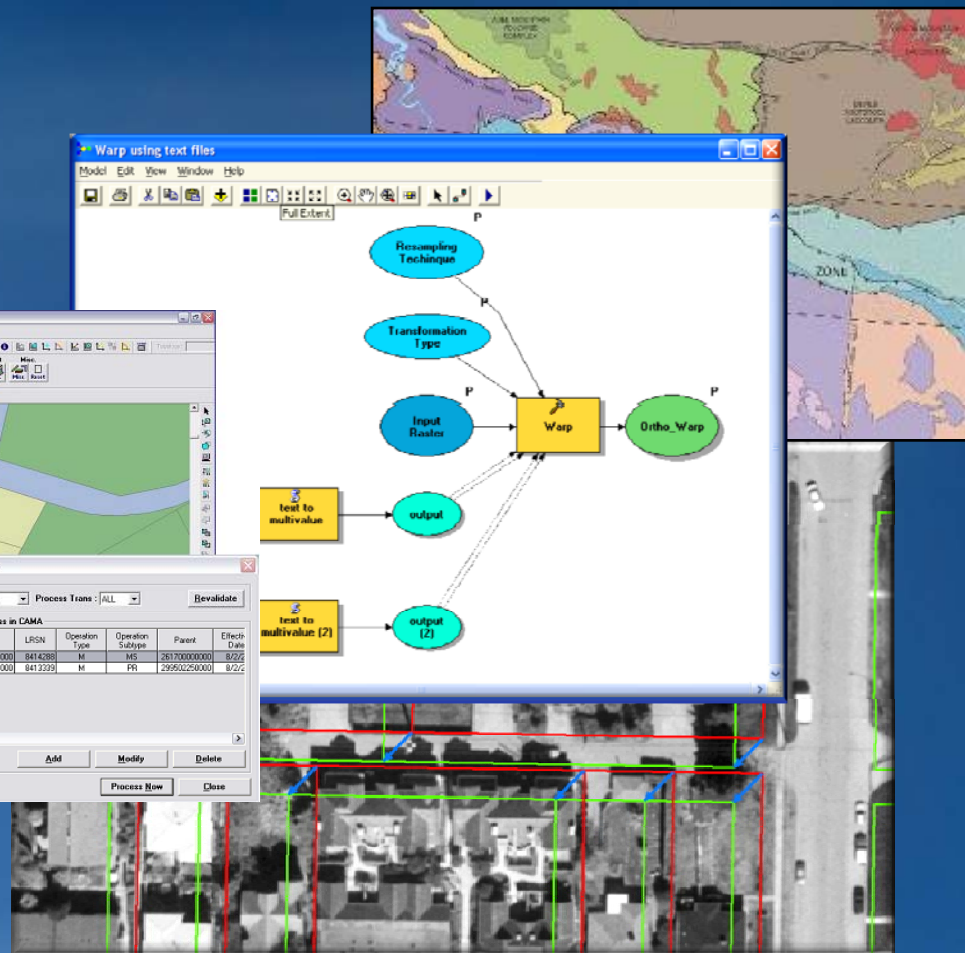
Warp using text files

Model Edit View Window Help

Full Extent

P

Resampling Techinque

P

Transformation Type

P

Input Raster

Warp

Ortho_Warp

text to multivalue

output

text to multivalue (2)

output (2)

ZONE

Misc.

Misc Reset

Process Trans : ALL

Revalidate

s in CAMA

| | LRSN | Operation Type | Operation Subtype | Parent | Effect Date |
|---|---|---|---|---|---|
| 000 | 8414288 | M | MS | 261700000000 | 8/2/2 |
| 000 | 8413339 | M | PR | 299502250000 | 8/2/2 |

Add

Modify

Delete

Process Now

Close